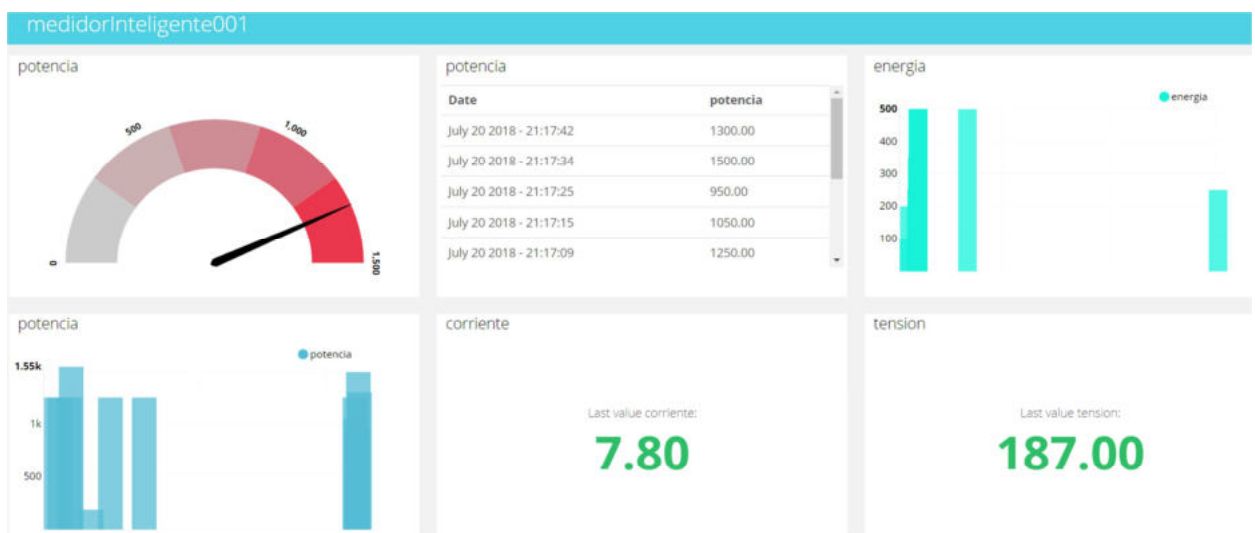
medidorInteligente001

potencia

0
500
1,000
1,500

potencia

| Date | potencia |
|---|---|
| July 20 2018 - 21:17:42 | 1300.00 |
| July 20 2018 - 21:17:34 | 1500.00 |
| July 20 2018 - 21:17:25 | 950.00 |
| July 20 2018 - 21:17:15 | 1050.00 |
| July 20 2018 - 21:17:09 | 1250.00 |

energia

energia

500
400
300
200
100

potencia

potencia

1.55k
1k
500

corriente

Last value corriente:

7.80

tension

Last value tension:

187.00